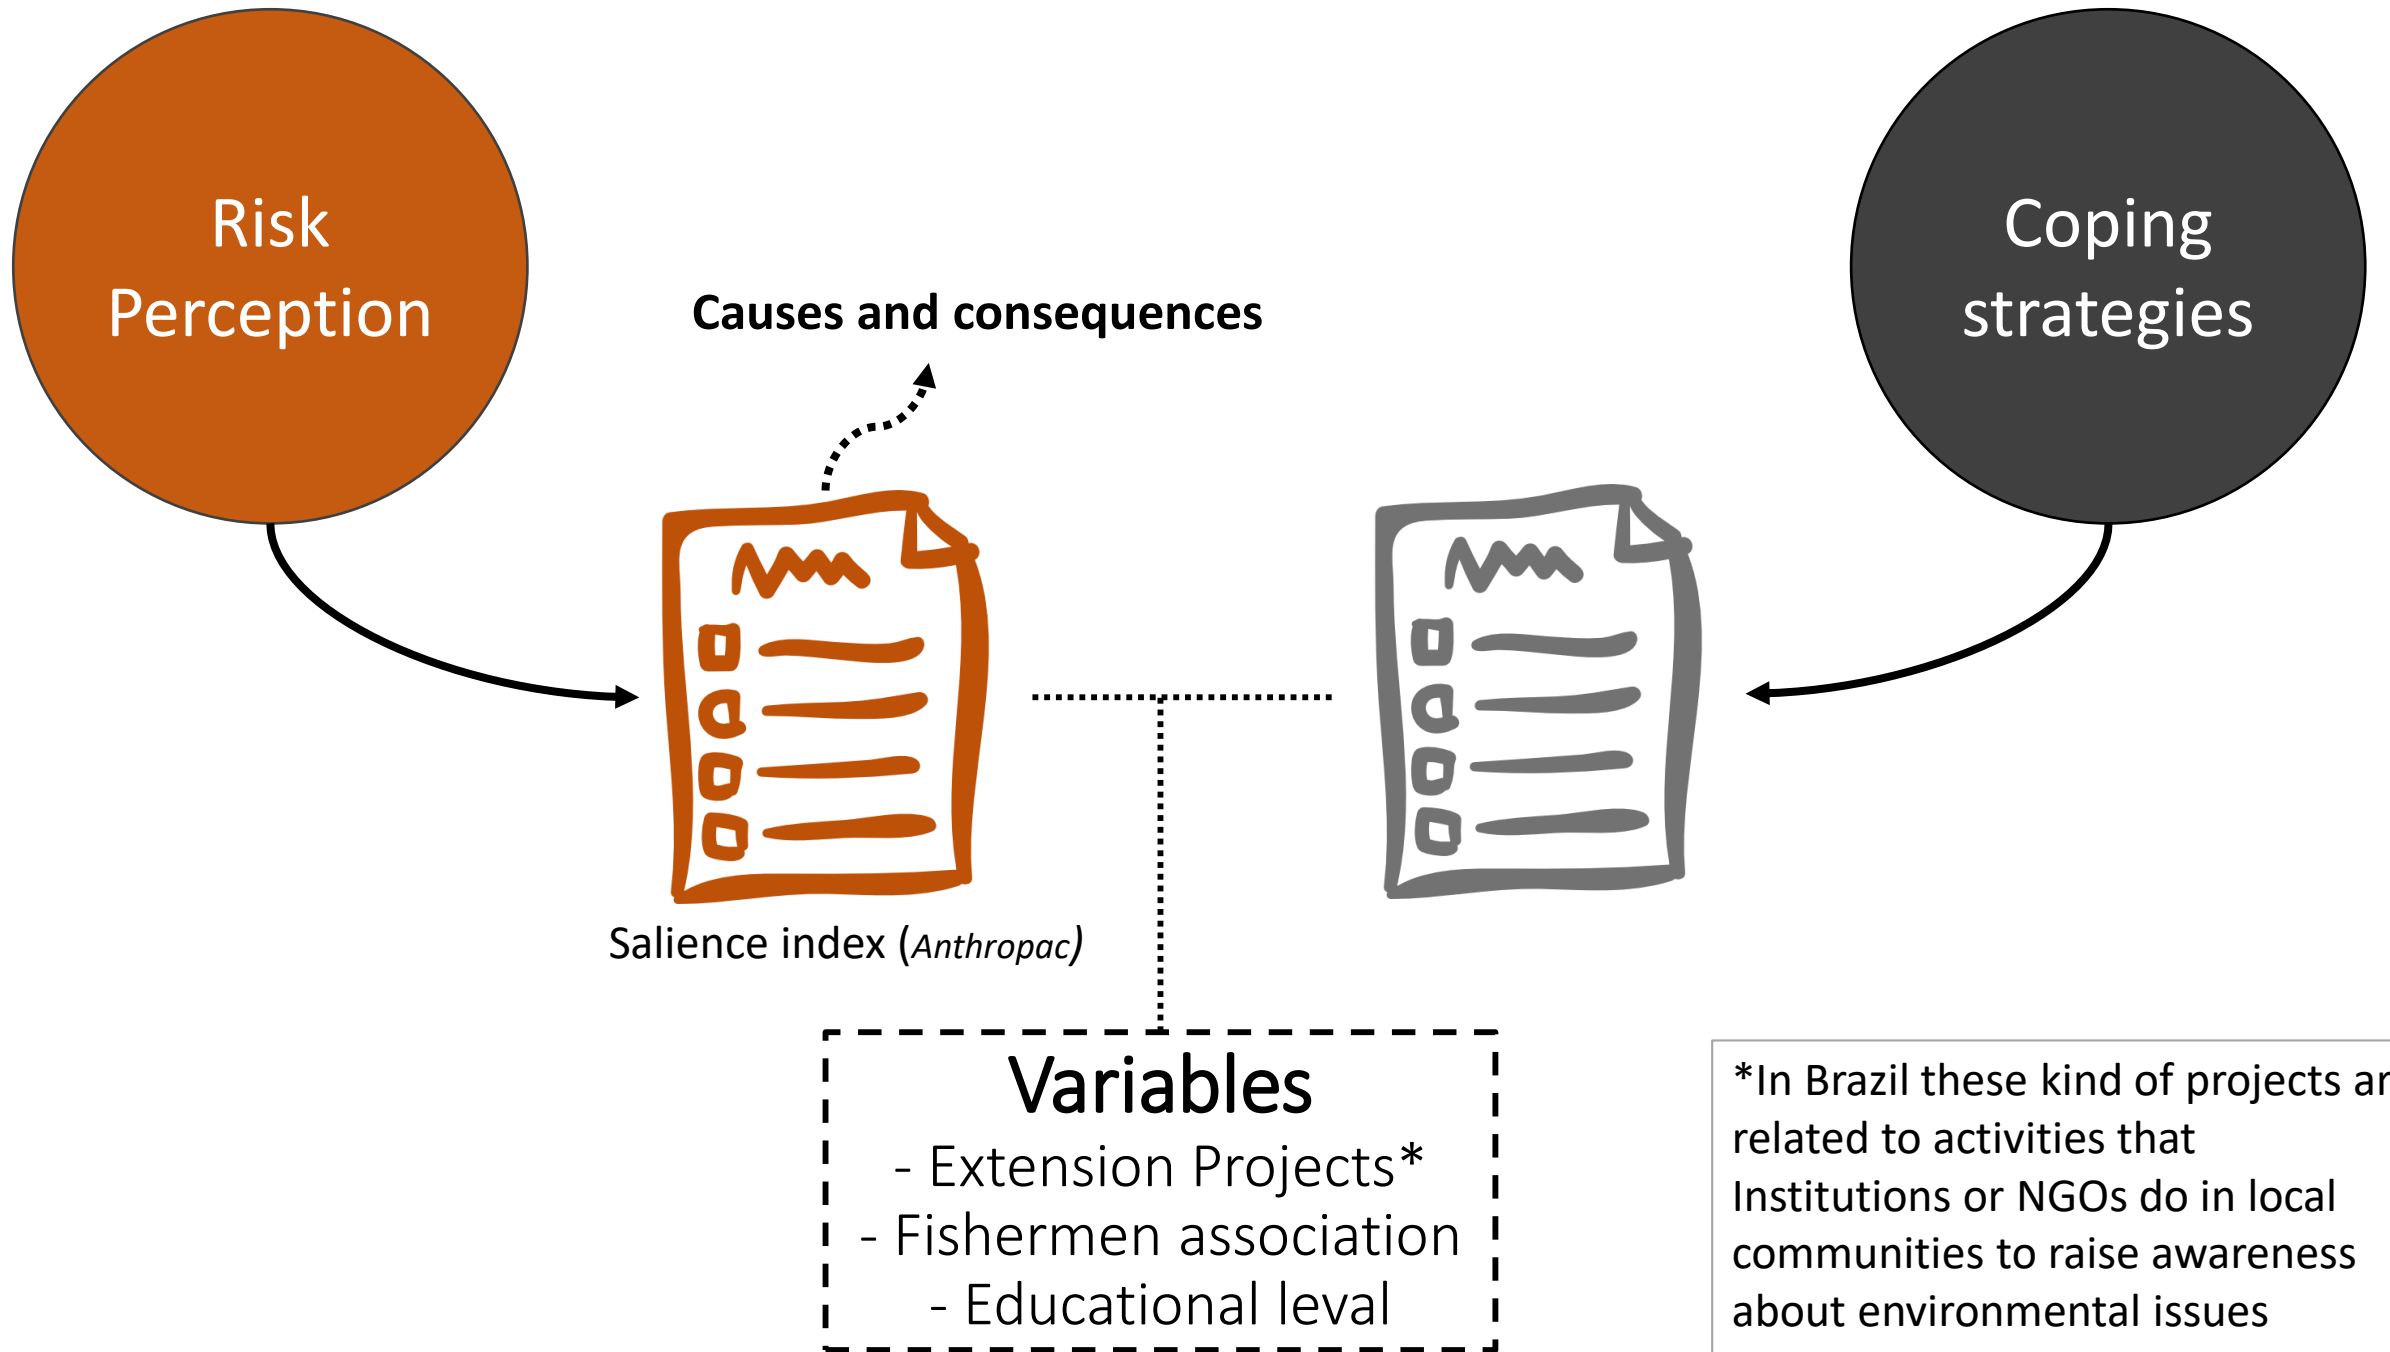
Risk Perception

Causes and consequences

Coping strategies

Salience index (*Anthropac*)

Variables
- Extension Projects*
- Fishermen association
- Educational leval

*In Brazil these kind of projects ar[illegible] related to activities that Institutions or NGOs do in local communities to raise awareness about environmental issues